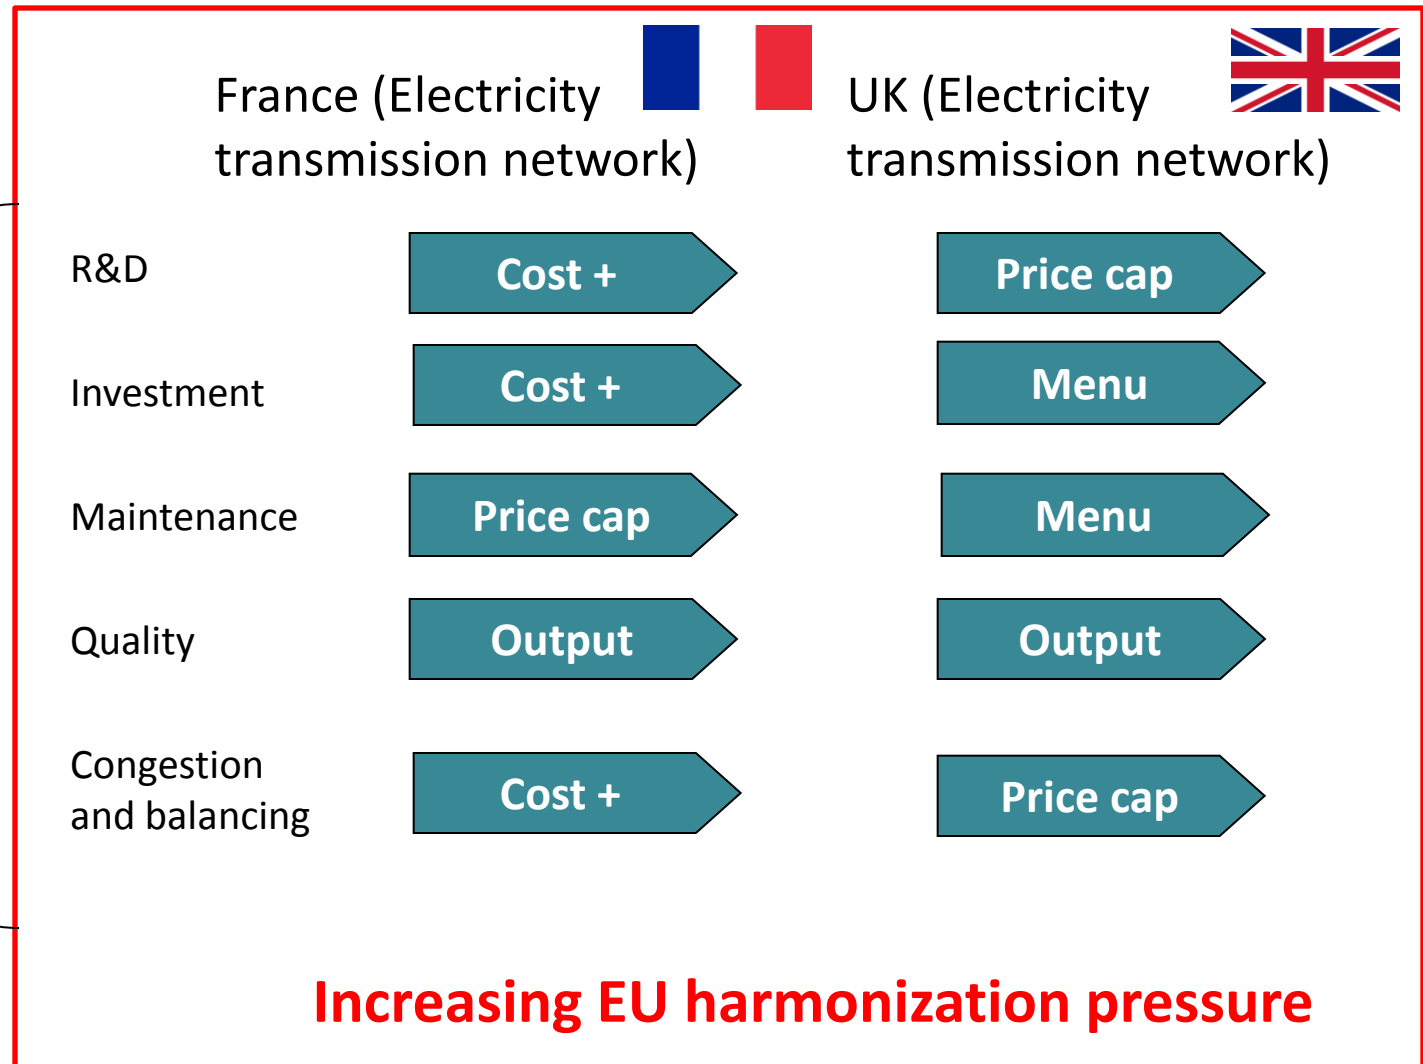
| | France (Electricity transmission network) | UK (Electricity transmission network) |
|---|---|---|
| R&D | Cost + | Price cap |
| Investment | Cost + | Menu |
| Maintenance | Price cap | Menu |
| Quality | Output | Output |
| Congestion and balancing | Cost + | Price cap |

Increasing EU harmonization pressure